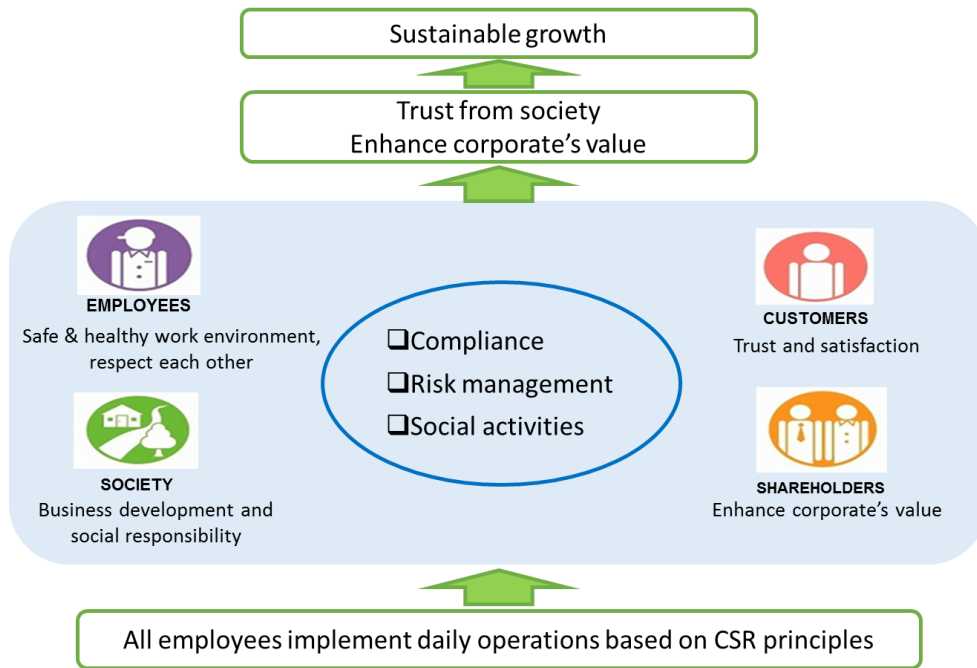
Sustainable growth

Trust from society
Enhance corporate’s value

EMPLOYEES
Safe & healthy work environment, respect each other

SOCIETY
Business development and social responsibility

❑Compliance
❑Risk management
❑Social activities

CUSTOMERS
Trust and satisfaction

SHAREHOLDERS
Enhance corporate’s value

All employees implement daily operations based on CSR principles